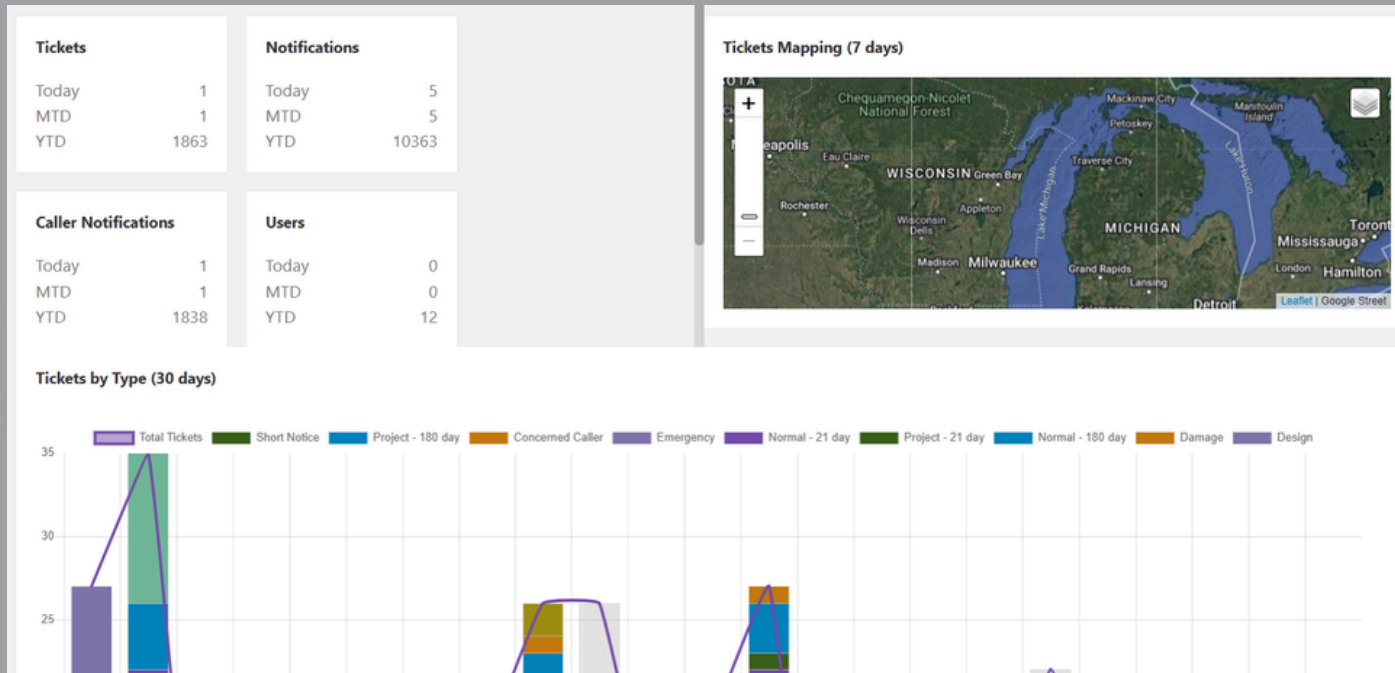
Tickets

| | |
|---|---|
| Today | 1 |
| MTD | 1 |
| YTD | 1863 |

Notifications

| | |
|---|---|
| Today | 5 |
| MTD | 5 |
| YTD | 10363 |

Caller Notifications

| | |
|---|---|
| Today | 1 |
| MTD | 1 |
| YTD | 1838 |

Users

| | |
|---|---|
| Today | 0 |
| MTD | 0 |
| YTD | 12 |

Tickets Mapping (7 days)

+
−
OTA
Chequamegon-Nicolet National Forest
Mackinaw City
Manitoulin Island
Petoskey
eapolis
Eau Claire
Traverse City
WISCONSIN
Green Bay
Lake Michigan
Lake Huron
Rochester
Appleton
Wisconsin Dells
MICHIGAN
Toront
Mississauga
Madison
Milwaukee
Grand Rapids
London
Hamilton
Lansing
Detroit
Leaflet | Google Street

Tickets by Type (30 days)

Total Tickets
Short Notice
Project - 180 day
Concerned Caller
Emergency
Normal - 21 day
Project - 21 day
Normal - 180 day
Damage
Design

35
30
25